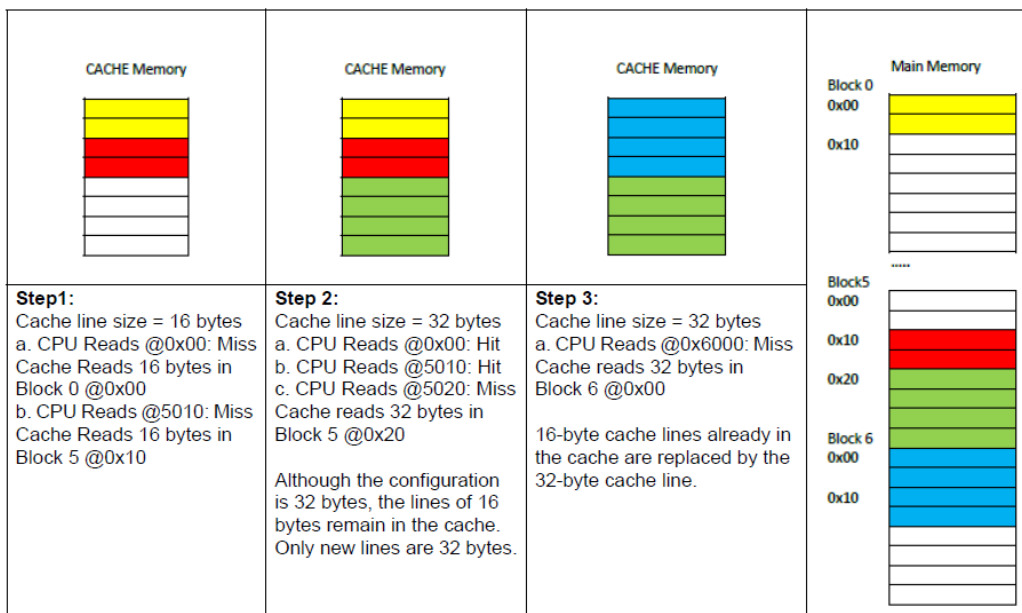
| CACHE Memory | CACHE Memory | CACHE Memory | Main Memory |
|---|---|---|---|
| **Step1:** Cache line size = 16 bytes a. CPU Reads @0x00: Miss Cache Reads 16 bytes in Block 0 @0x00 b. CPU Reads @5010: Miss Cache Reads 16 bytes in Block 5 @0x10 | **Step 2:** Cache line size = 32 bytes a. CPU Reads @0x00: Hit b. CPU Reads @5010: Hit c. CPU Reads @5020: Miss Cache reads 32 bytes in Block 5 @0x20<br><br>Although the configuration is 32 bytes, the lines of 16 bytes remain in the cache. Only new lines are 32 bytes. | **Step 3:** Cache line size = 32 bytes a. CPU Reads @0x6000: Miss Cache reads 32 bytes in Block 6 @0x00<br><br>16-byte cache lines already in the cache are replaced by the 32-byte cache line. | Block 0 0x00 0x10 ..... Block5 0x00 0x10 0x20 Block 6 0x00 0x10 |